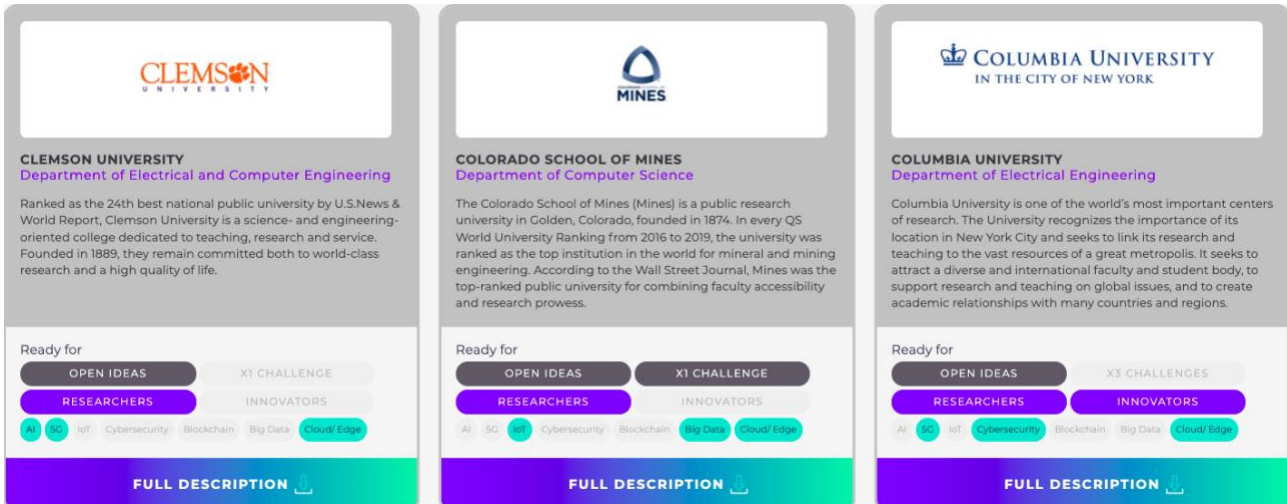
CLEMSON
UNIVERSITY

CLEMSON UNIVERSITY
Department of Electrical and Computer Engineering

Ranked as the 24th best national public university by U.S.News & World Report, Clemson University is a science- and engineering-oriented college dedicated to teaching, research and service. Founded in 1889, they remain committed both to world-class research and a high quality of life.

Ready for
OPEN IDEAS
X1 CHALLENGE
RESEARCHERS
INNOVATORS
AI 5G IoT Cybersecurity Blockchain Big Data Cloud/ Edge

FULL DESCRIPTION

MINES

COLORADO SCHOOL OF MINES
Department of Computer Science

The Colorado School of Mines (Mines) is a public research university in Golden, Colorado, founded in 1874. In every QS World University Ranking from 2016 to 2019, the university was ranked as the top institution in the world for mineral and mining engineering. According to the Wall Street Journal, Mines was the top-ranked public university for combining faculty accessibility and research prowess.

Ready for
OPEN IDEAS
X1 CHALLENGE
RESEARCHERS
INNOVATORS
AI 5G IoT Cybersecurity Blockchain Big Data Cloud/ Edge

FULL DESCRIPTION

COLUMBIA UNIVERSITY
IN THE CITY OF NEW YORK

COLUMBIA UNIVERSITY
Department of Electrical Engineering

Columbia University is one of the world's most important centers of research. The University recognizes the importance of its location in New York City and seeks to link its research and teaching to the vast resources of a great metropolis. It seeks to attract a diverse and international faculty and student body, to support research and teaching on global issues, and to create academic relationships with many countries and regions.

Ready for
OPEN IDEAS
X3 CHALLENGES
RESEARCHERS
INNOVATORS
AI 5G IoT Cybersecurity Blockchain Big Data Cloud/ Edge

FULL DESCRIPTION